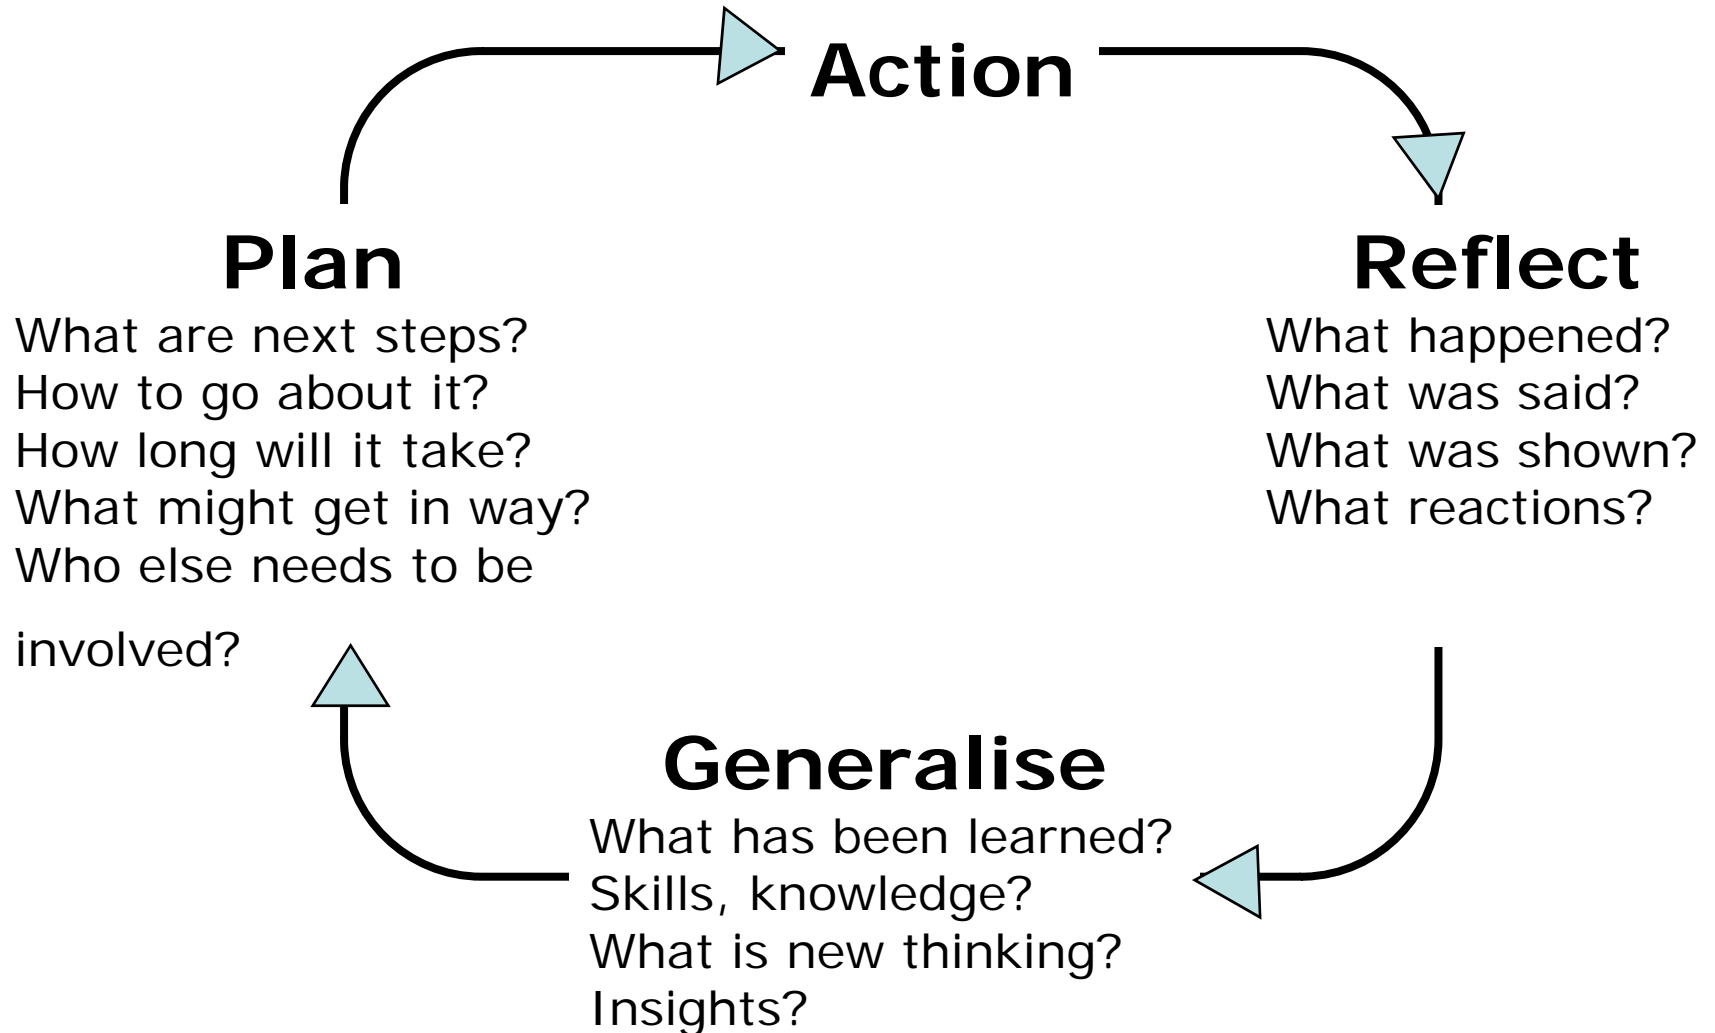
Action

Plan

What are next steps?
How to go about it?
How long will it take?
What might get in way?
Who else needs to be involved?

Reflect

What happened?
What was said?
What was shown?
What reactions?

Generalise

What has been learned?
Skills, knowledge?
What is new thinking?
Insights?